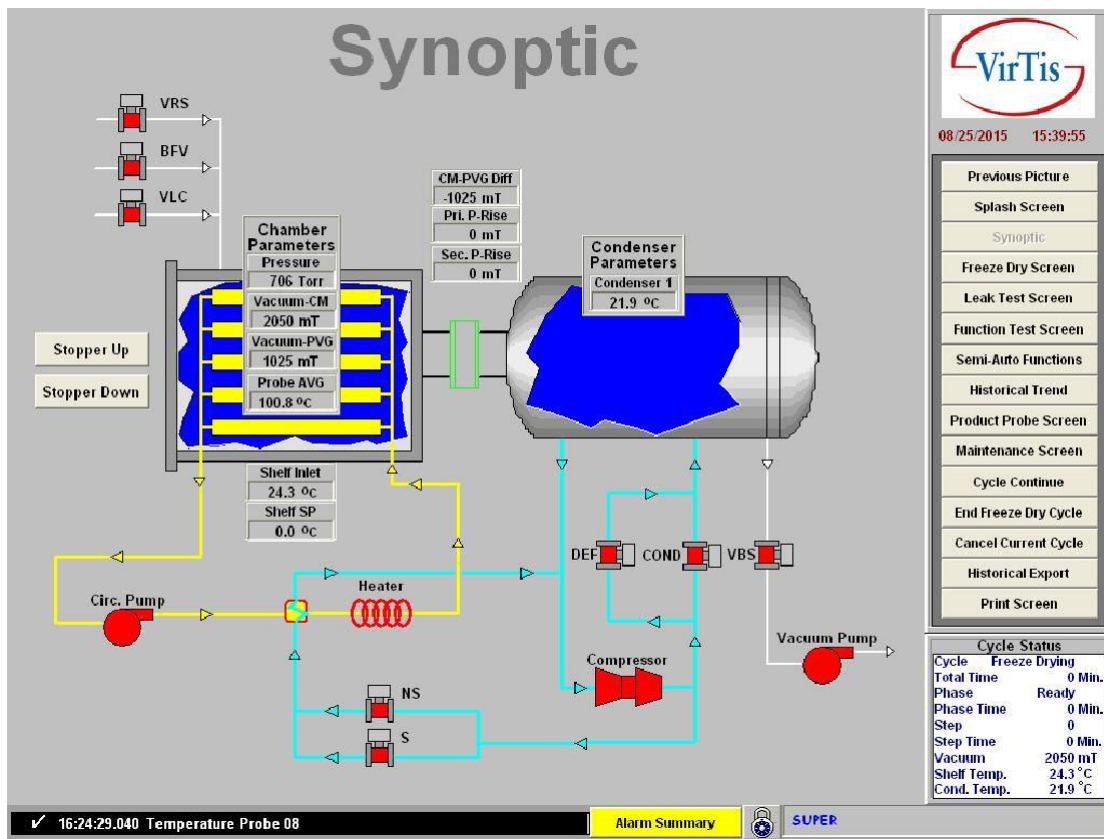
Synoptic

VRS
BFV
VLC

Chamber Parameters
Pressure
706 Torr
Vacuum-CM
2050 mT
Vacuum-PVG
1025 mT
Probe AVG
100.8 ºC

CM-PVG Diff
-1025 mT
Pri. P-Rise
0 mT
Sec. P-Rise
0 mT

Condenser Parameters
Condenser 1
21.9 ºC

Stopper Up
Stopper Down

Shelf Inlet
24.3 ºC
Shelf SP
0.0 ºC

DEF
COND
VBS

Heater
Circ. Pump
Compressor
Vacuum Pump
NS
S

VirTis
08/25/2015 15:39:55

Previous Picture
Splash Screen
Synoptic
Freeze Dry Screen
Leak Test Screen
Function Test Screen
Semi-Auto Functions
Historical Trend
Product Probe Screen
Maintenance Screen
Cycle Continue
End Freeze Dry Cycle
Cancel Current Cycle
Historical Export
Print Screen

Cycle Status
| | |
|---|---|
| Cycle | Freeze Drying |
| Total Time | 0 Min. |
| Phase | Ready |
| Phase Time | 0 Min. |
| Step | 0 |
| Step Time | 0 Min. |
| Vacuum | 2050 mT |
| Shelf Temp. | 24.3 °C |
| Cond. Temp. | 21.9 °C |

✓ 16:24:29.040 Temperature Probe 08
Alarm Summary
SUPER